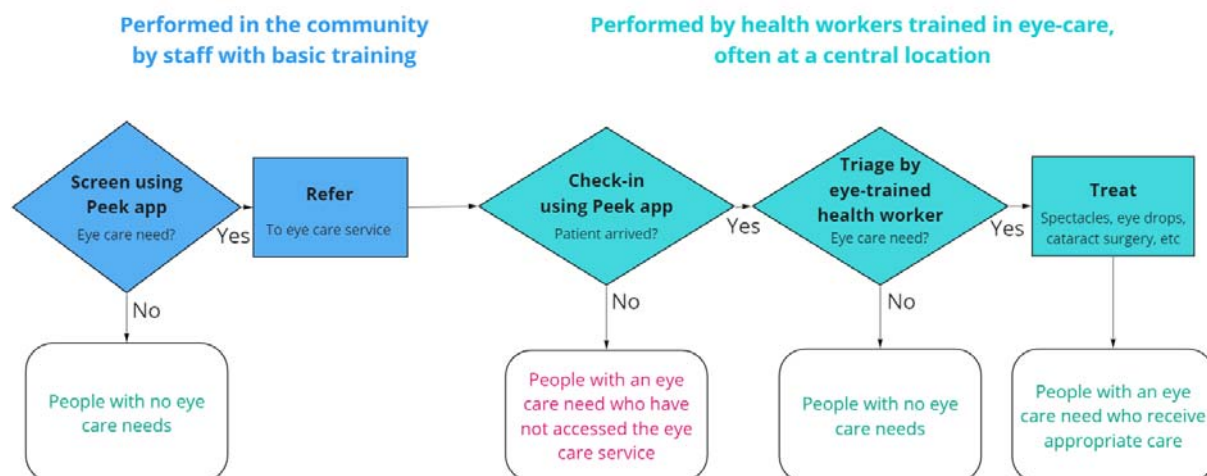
Performed in the community by staff with basic training

Performed by health workers trained in eye-care, often at a central location

Screen using Peek app
Eye care need?

Yes

Refer
To eye care service

Check-in using Peek app
Patient arrived?

Yes

Triage by eye-trained health worker
Eye care need?

Yes

Treat
Spectacles, eye drops, cataract surgery, etc

No

People with no eye care needs

No

People with an eye care need who have not accessed the eye care service

No

People with no eye care needs

People with an eye care need who receive appropriate care